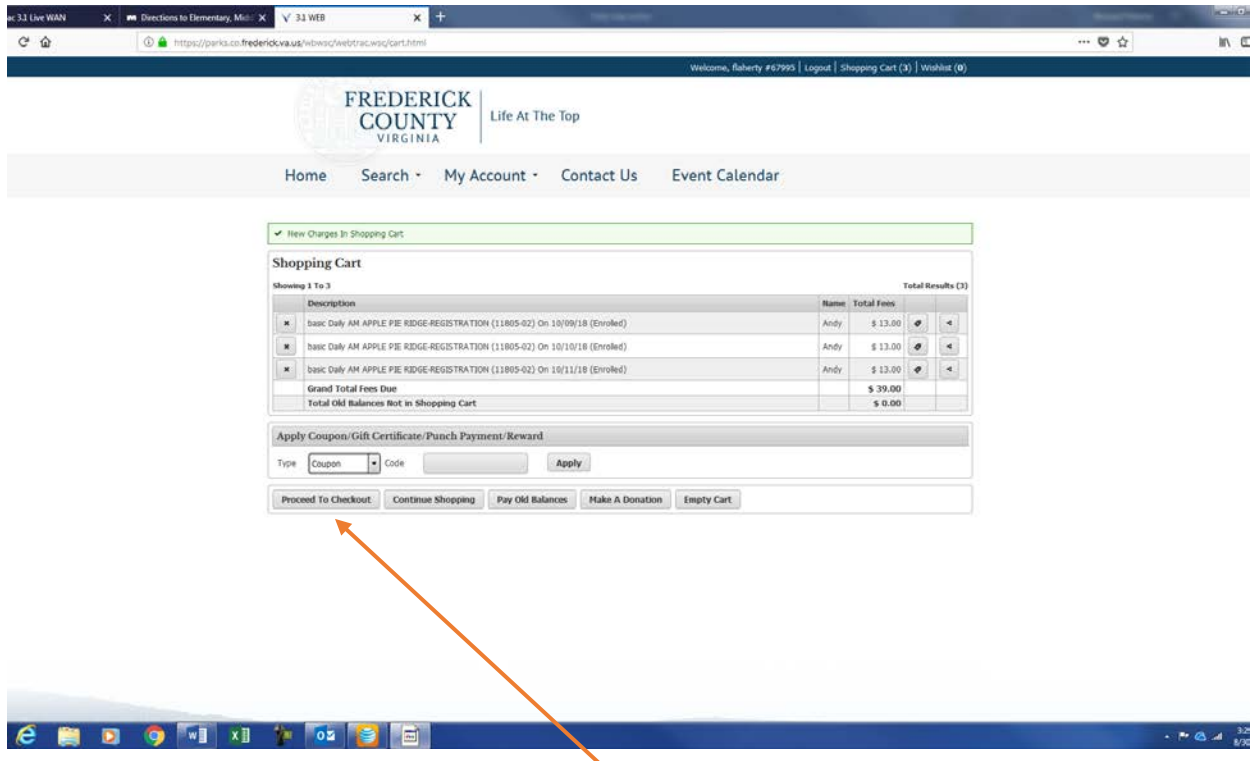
ac 3.1 Live WAN | Directions to Elementary, Mid | 3.1 WEB

https://parks.co.frederick.va.us/wbwsc/webtrac.wsc/cart.html

Welcome, flaherty #67995 | Logout | Shopping Cart (3) | Wishlist (0)

FREDERICK COUNTY VIRGINIA | Life At The Top

Home Search · My Account · Contact Us Event Calendar

✔ New Charges In Shopping Cart

Shopping Cart

Showing 1 To 3 Total Results (3)

| | Description | Name | Total Fees | | |
|---|---|---|---|---|---|
| × | basic Daily AM APPLE PIE RIDGE-REGISTRATION (11805-02) On 10/09/18 (Enrolled) | Andy | $ 13.00 | | |
| × | basic Daily AM APPLE PIE RIDGE-REGISTRATION (11805-02) On 10/10/18 (Enrolled) | Andy | $ 13.00 | | |
| × | basic Daily AM APPLE PIE RIDGE-REGISTRATION (11805-02) On 10/11/18 (Enrolled) | Andy | $ 13.00 | | |
| | Grand Total Fees Due | | $ 39.00 | | |
| | Total Old Balances Not in Shopping Cart | | $ 0.00 | | |

Apply Coupon/Gift Certificate/Punch Payment/Reward

Type Coupon Code Apply

Proceed To Checkout | Continue Shopping | Pay Old Balances | Make A Donation | Empty Cart